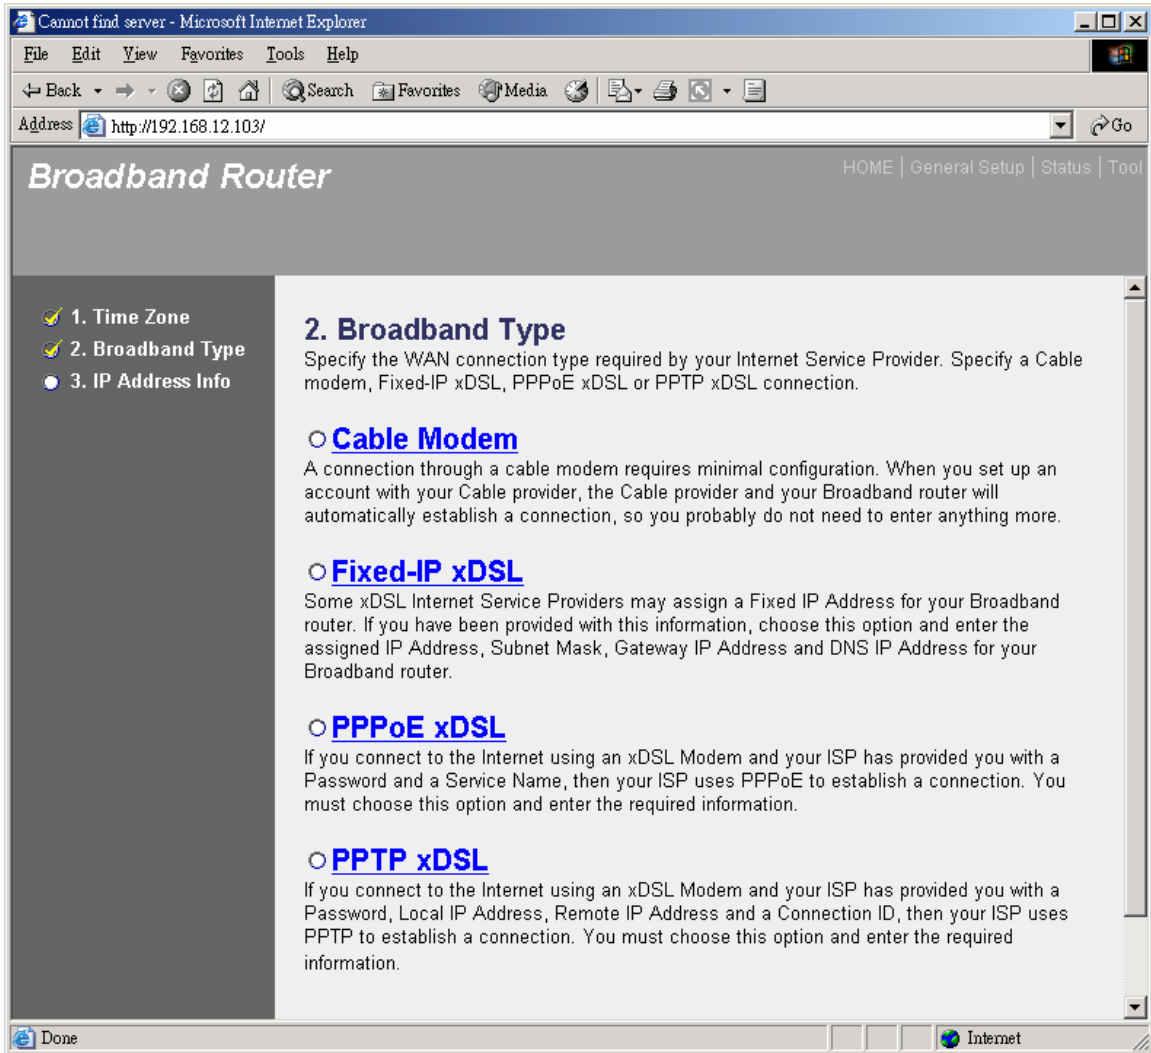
Cannot find server - Microsoft Internet Explorer

File Edit View Favorites Tools Help

Back Search Favorites Media

Address http://192.168.12.103/ Go

Broadband Router

HOME | General Setup | Status | Tool

1. Time Zone
2. Broadband Type
3. IP Address Info

2. Broadband Type

Specify the WAN connection type required by your Internet Service Provider. Specify a Cable modem, Fixed-IP xDSL, PPPoE xDSL or PPTP xDSL connection.

Cable Modem

A connection through a cable modem requires minimal configuration. When you set up an account with your Cable provider, the Cable provider and your Broadband router will automatically establish a connection, so you probably do not need to enter anything more.

Fixed-IP xDSL

Some xDSL Internet Service Providers may assign a Fixed IP Address for your Broadband router. If you have been provided with this information, choose this option and enter the assigned IP Address, Subnet Mask, Gateway IP Address and DNS IP Address for your Broadband router.

PPPoE xDSL

If you connect to the Internet using an xDSL Modem and your ISP has provided you with a Password and a Service Name, then your ISP uses PPPoE to establish a connection. You must choose this option and enter the required information.

PPTP xDSL

If you connect to the Internet using an xDSL Modem and your ISP has provided you with a Password, Local IP Address, Remote IP Address and a Connection ID, then your ISP uses PPTP to establish a connection. You must choose this option and enter the required information.

Done

Internet